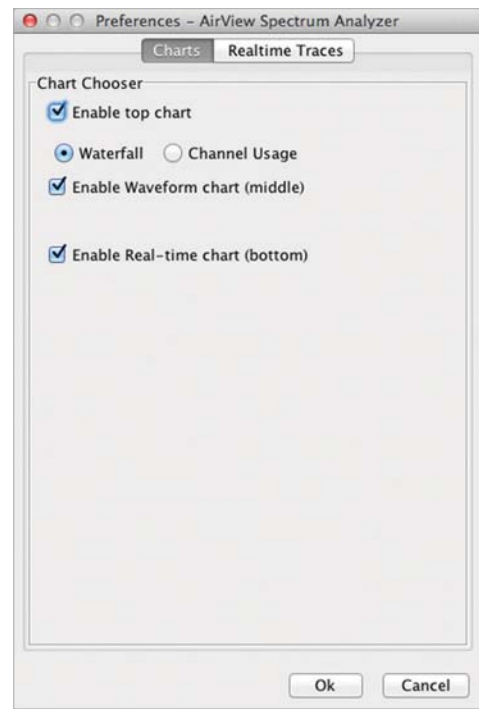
Preferences – AirView Spectrum Analyzer

Charts | Realtime Traces

Chart Chooser

Enable top chart

Waterfall

Channel Usage

Enable Waveform chart (middle)

Enable Real-time chart (bottom)

Ok

Cancel